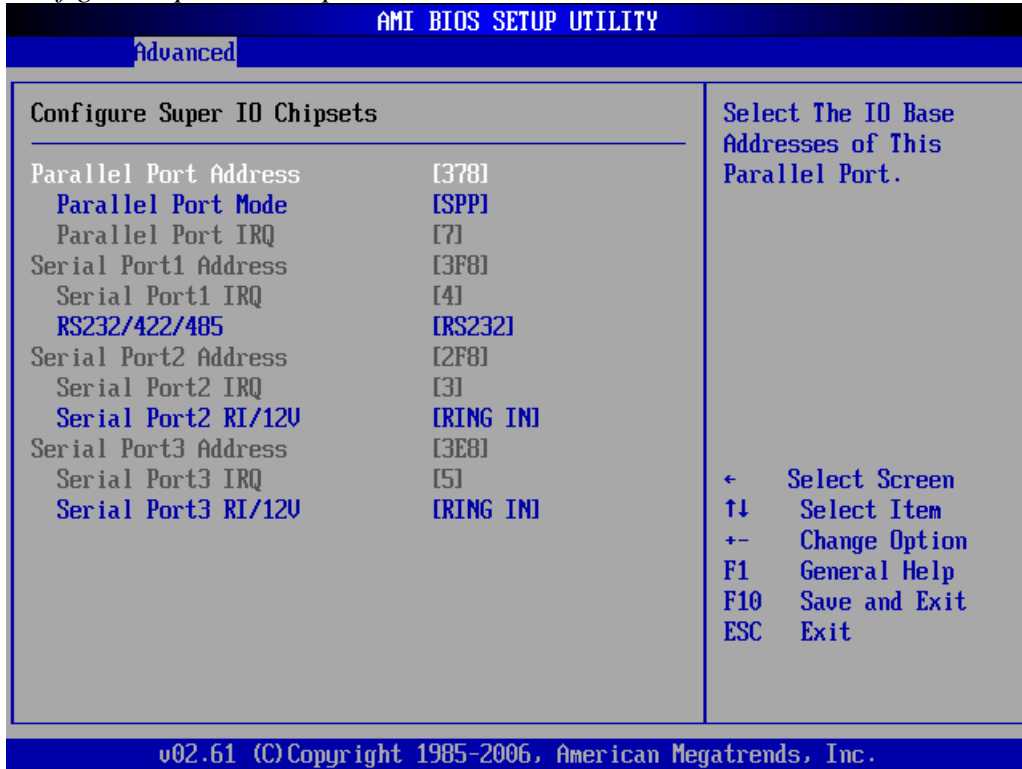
AMI BIOS SETUP UTILITY

Advanced

Configure Super IO Chipsets

| | |
|---|---|
| Parallel Port Address | [378] |
| Parallel Port Mode | [SPP] |
| Parallel Port IRQ | [7] |
| Serial Port1 Address | [3F8] |
| Serial Port1 IRQ | [4] |
| RS232/422/485 | [RS232] |
| Serial Port2 Address | [2F8] |
| Serial Port2 IRQ | [3] |
| Serial Port2 RI/12V | [RING IN] |
| Serial Port3 Address | [3E8] |
| Serial Port3 IRQ | [5] |
| Serial Port3 RI/12V | [RING IN] |

Select The IO Base Addresses of This Parallel Port.

← Select Screen
↑↓ Select Item
+- Change Option
F1 General Help
F10 Save and Exit
ESC Exit

v02.61 (C)Copyright 1985-2006, American Megatrends, Inc.